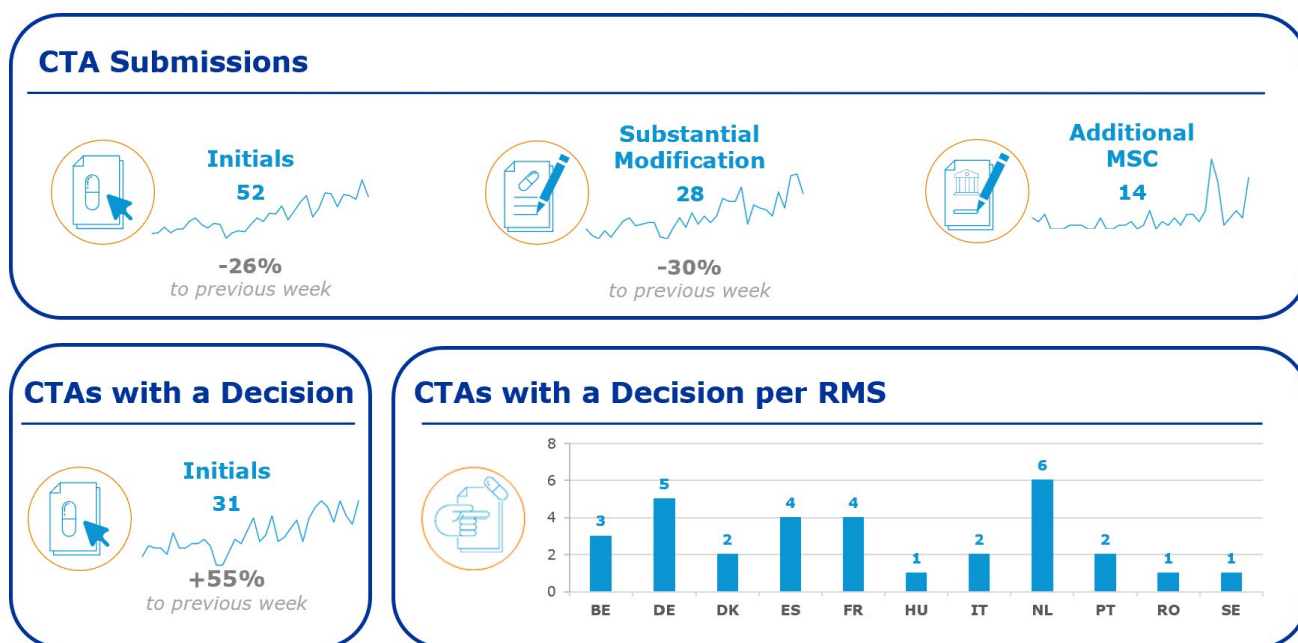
CTA Submissions

Initials
52
-26%
to previous week

Substantial Modification
28
-30%
to previous week

Additional MSC
14

CTAs with a Decision

Initials
31
+55%
to previous week

CTAs with a Decision per RMS

| | BE | DE | DK | ES | FR | HU | IT | NL | PT | RO | SE |
|---|---|---|---|---|---|---|---|---|---|---|---|
| | 3 | 5 | 2 | 4 | 4 | 1 | 2 | 6 | 2 | 1 | 1 |

8
6
4
2
0